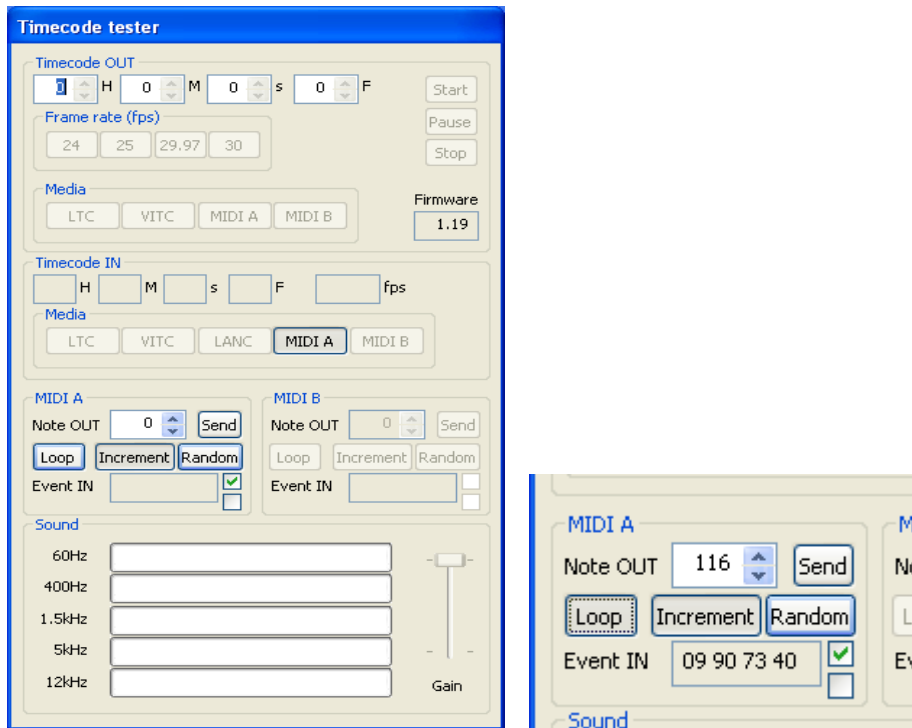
Timecode tester

Timecode OUT
0 H 0 M 0 s 0 F
Start
Pause
Stop
Frame rate (fps)
24 25 29.97 30
Media
LTC VITC MIDI A MIDI B
Firmware
1.19

Timecode IN
H M s F fps
Media
LTC VITC LANC MIDI A MIDI B

MIDI A
Note OUT 0 Send
Loop Increment Random
Event IN

MIDI B
Note OUT 0 Send
Loop Increment Random
Event IN

Sound
60Hz
400Hz
1.5kHz
5kHz
12kHz
Gain

MIDI A
Note OUT 116 Send
Loop Increment Random
Event IN 09 90 73 40
Sound
M
N
L
Ev